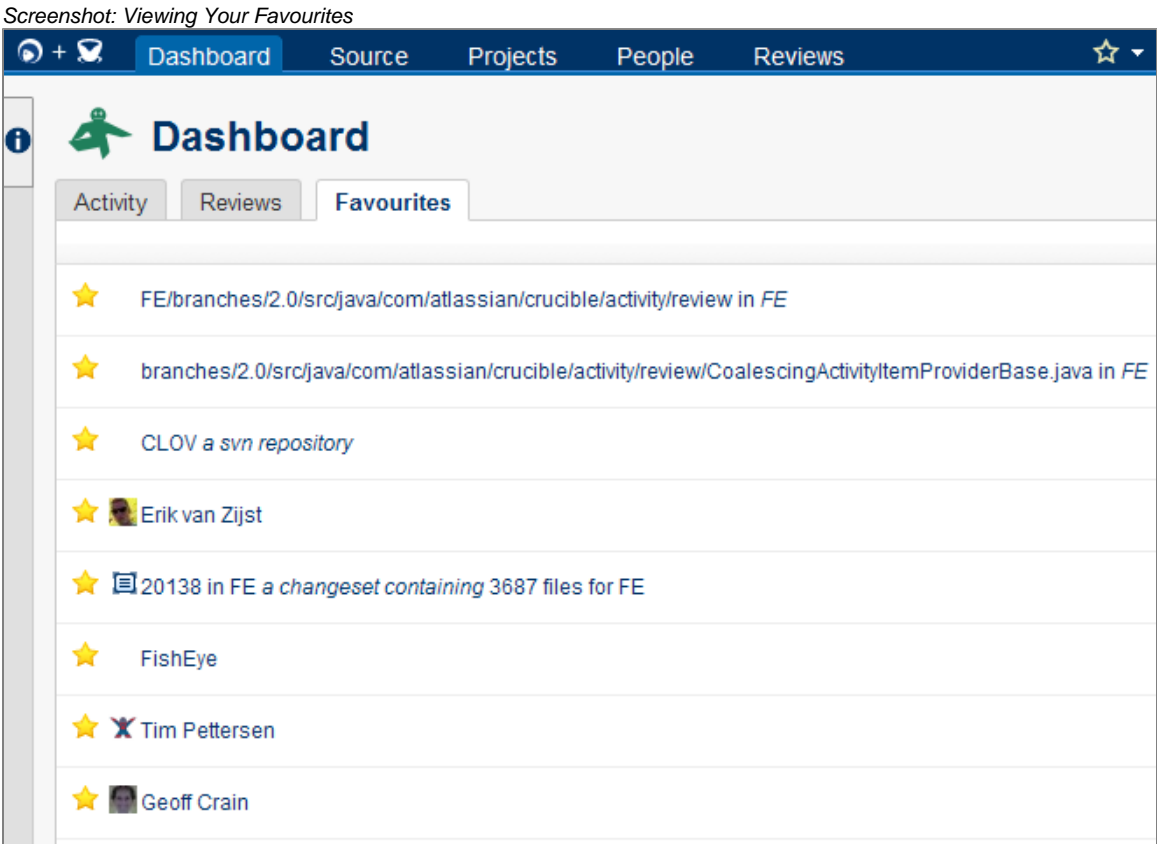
Screenshot: Viewing Your Favourites

+ Dashboard Source Projects People Reviews

Dashboard

Activity Reviews Favourites

FE/branches/2.0/src/java/com/atlassian/crucible/activity/review in FE

branches/2.0/src/java/com/atlassian/crucible/activity/review/CoalescingActivityItemProviderBase.java in FE

CLOV a svn repository

Erik van Zijst

20138 in FE a changeset containing 3687 files for FE

FishEye

Tim Pettersen

Geoff Crain